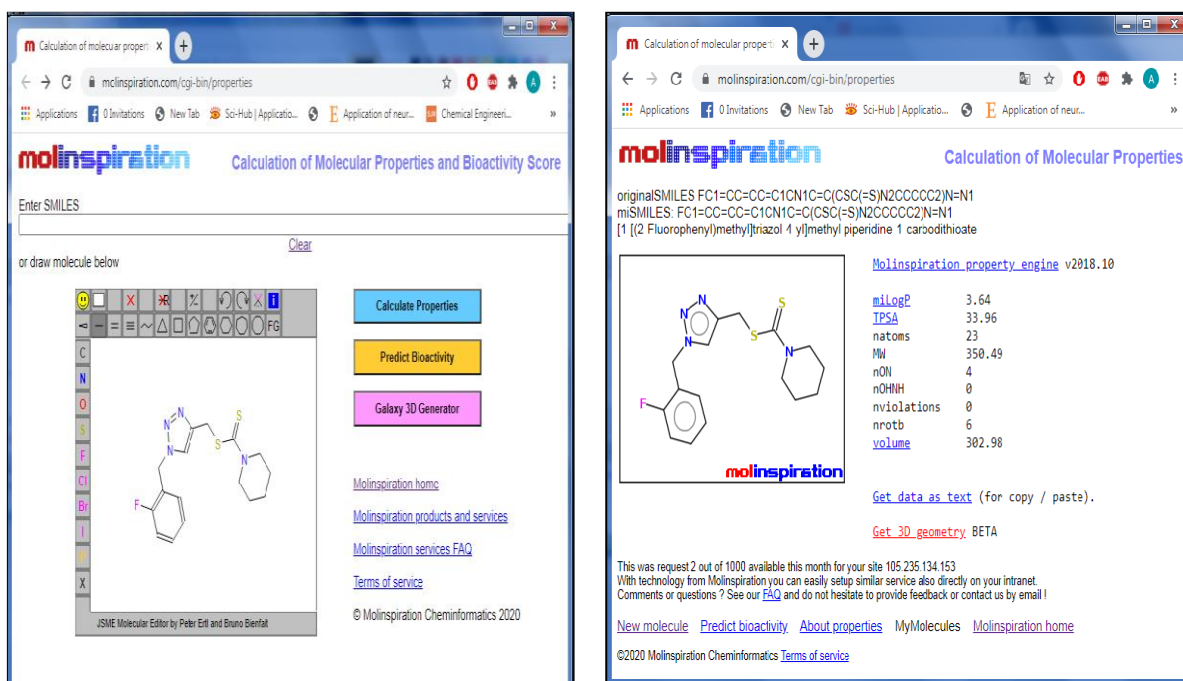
Calculation of molecular propert ×

mcinspiration.com/cgi-bin/properties

Applications | 0 Invitations | New Tab | Sci-Hub | Applicatio... | Application of neur... | Chemical Engineeri... »

molinspiration

Calculation of Molecular Properties and Bioactivity Score

Enter SMILES

Clear

or draw molecule below

FG

C
N
O
S
F
Cl
Br
I
P
X

N N N F S S N

JSME Molecular Editor by Peter Ertl and Bruno Bienfait

Calculate Properties

Predict Bioactivity

Galaxy 3D Generator

Molinspiration home

Molinspiration products and services

Molinspiration services FAQ

Terms of service

© Molinspiration Cheminformatics 2020

Calculation of molecular propert ×

molinspiration.com/cgi-bin/properties

Applications | 0 Invitations | New Tab | Sci-Hub | Applicatio... | Application of neur... »

molinspiration

Calculation of Molecular Properties

originalSMILES FC1=CC=CC=C1CN1C=C(CSC(=S)N2CCCCC2)N=N1
miSMILES: FC1=CC=CC=C1CN1C=C(CSC(=S)N2CCCCC2)N=N1
[1 [(2 Fluorophenyl)methyl]triazol 4 yl]methyl piperidine 1 carbodithioate

N N N F S S N

molinspiration

Molinspiration property engine v2018.10

| | |
|---|---|
| miLogP | 3.64 |
| TPSA | 33.96 |
| natoms | 23 |
| MW | 350.49 |
| nON | 4 |
| nOHNH | 0 |
| nviolations | 0 |
| nrotb | 6 |
| volume | 302.98 |

Get data as text (for copy / paste).

Get 3D geometry BETA

This was request 2 out of 1000 available this month for your site 105.235.134.153
With technology from Molinspiration you can easily setup similar service also directly on your intranet.
Comments or questions ? See our FAQ and do not hesitate to provide feedback or contact us by email !

New molecule Predict bioactivity About properties MyMolecules Molinspiration home

©2020 Molinspiration Cheminformatics Terms of service